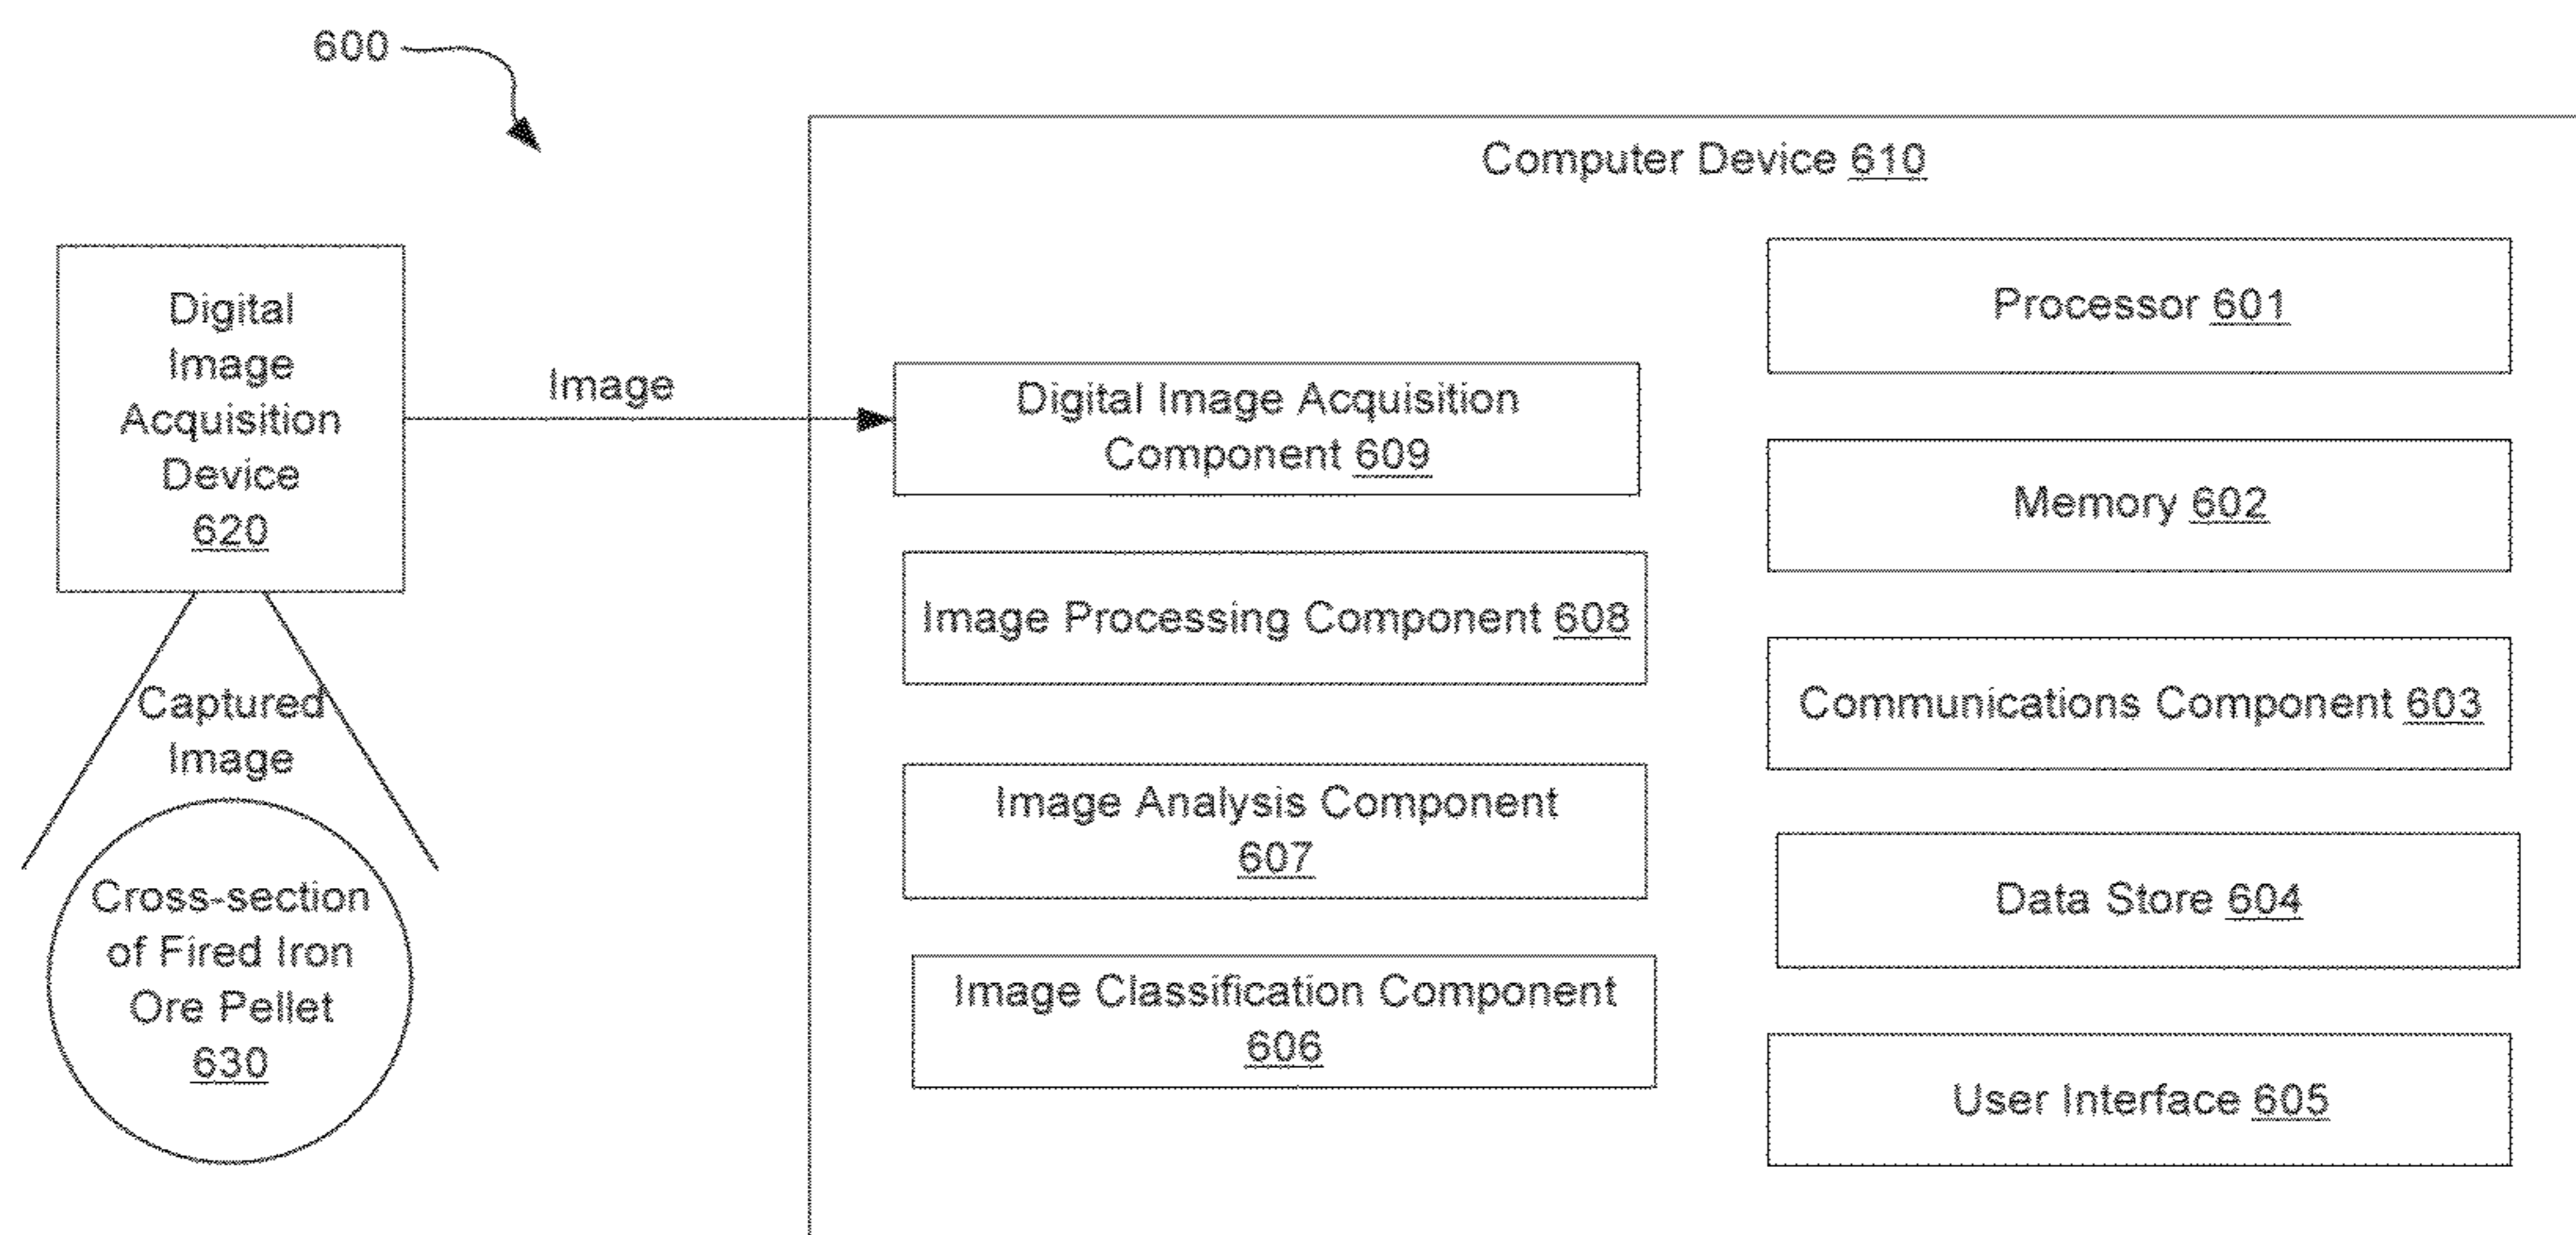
600

Computer Device 610

Digital Image Acquisition Device 620

Image

Captured Image

Cross-section of Fired Iron Ore Pellet 630

Digital Image Acquisition Component 609

Image Processing Component 608

Image Analysis Component 607

Image Classification Component 606

Processor 601

Memory 602

Communications Component 603

Data Store 604

User Interface 605